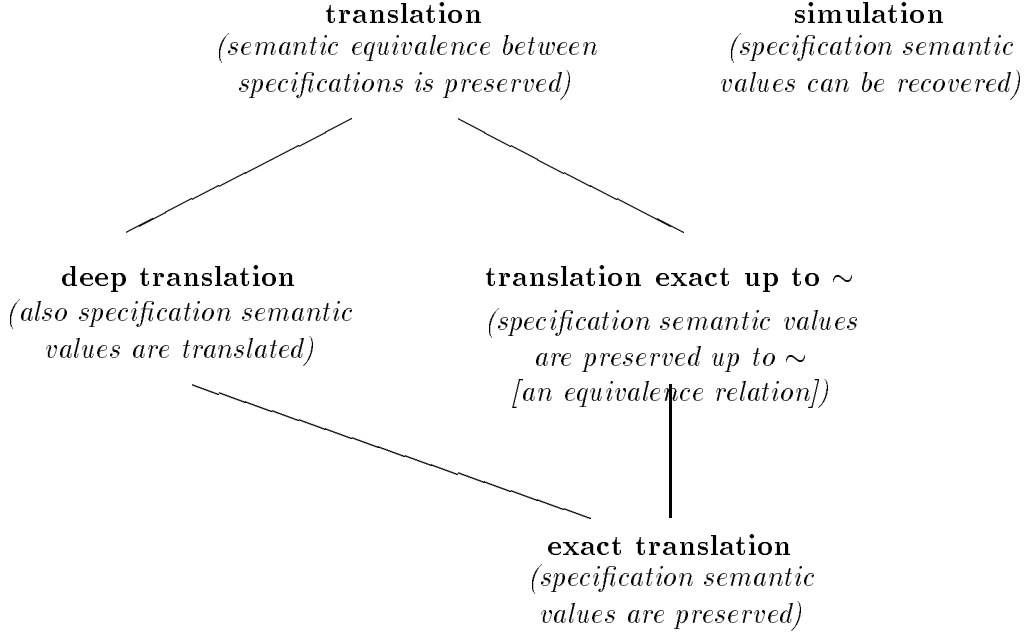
**translation**
*(semantic equivalence between specifications is preserved)*

**simulation**
*(specification semantic values can be recovered)*

**deep translation**
*(also specification semantic values are translated)*

**translation exact up to $\sim$**
*(specification semantic values are preserved up to $\sim$ [an equivalence relation])*

**exact translation**
*(specification semantic values are preserved)*